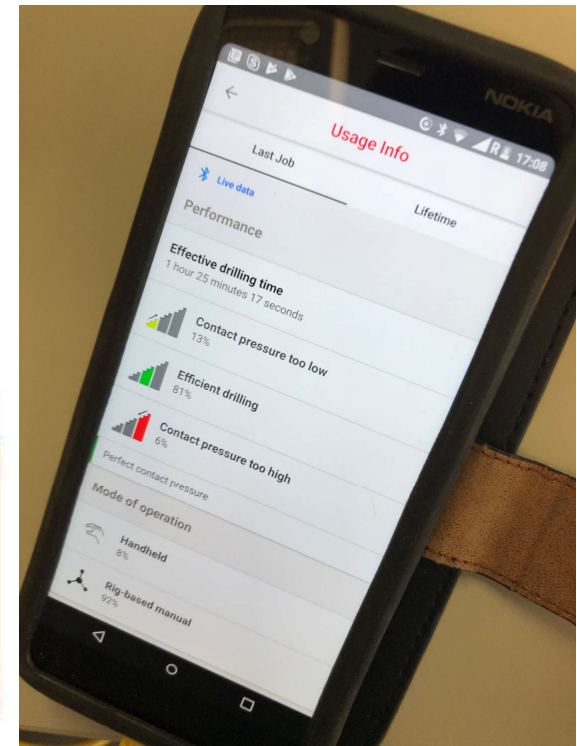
NOKIA

R 17:08

Usage Info

Last Job

Lifetime

Live data

Performance

Effective drilling time
1 hour 25 minutes 17 seconds

Contact pressure too low
13%

Efficient drilling
81%

Contact pressure too high
6%

Perfect contact pressure

Mode of operation

Handheld
8%

Rig-based manual
92%